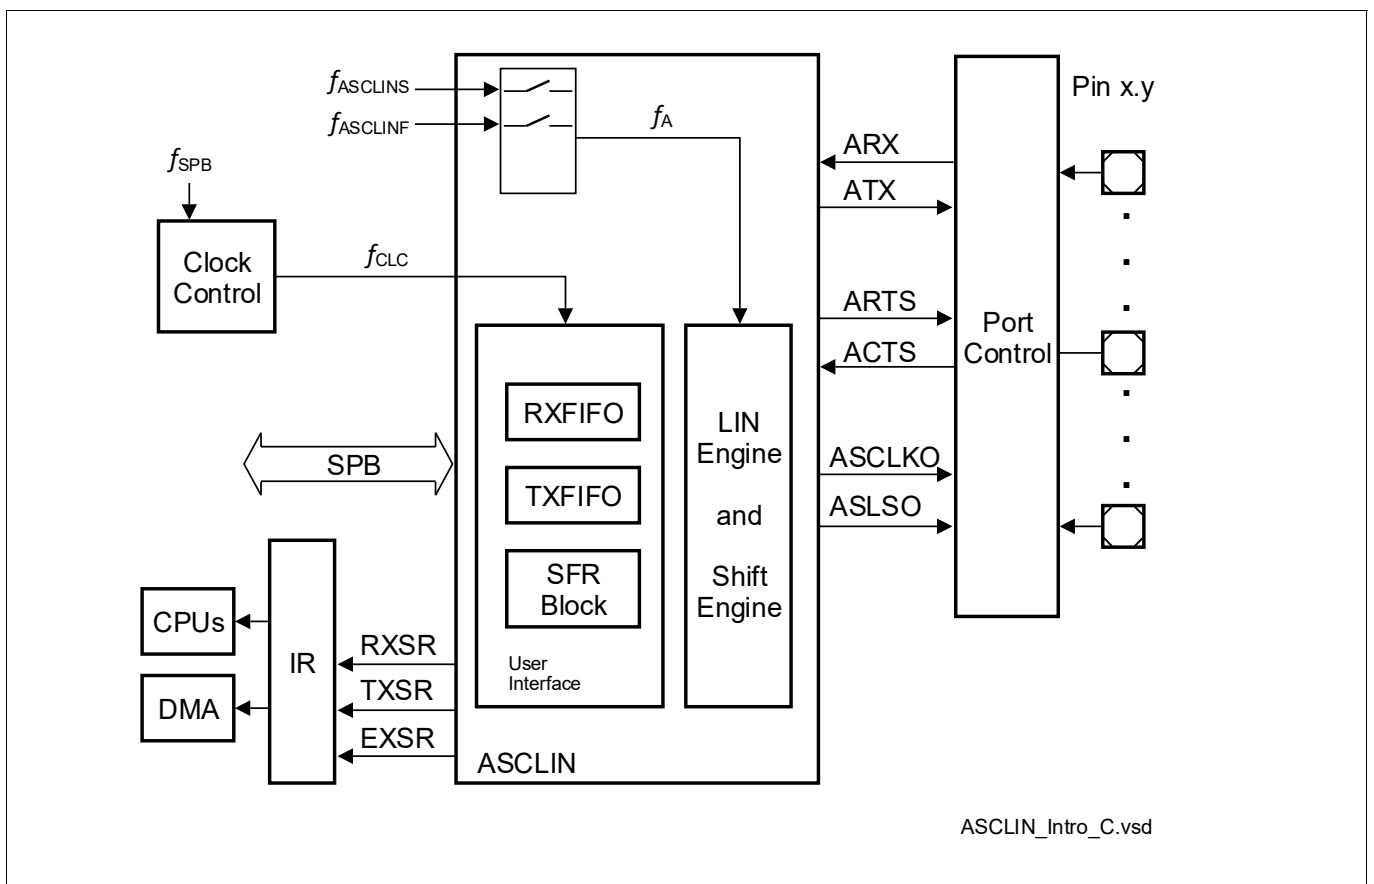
$f_{ASCLINS}$

$f_{ASCLINF}$

$f_A$

Pin x.y

$f_{SPB}$

ARX

ATX

Clock Control

$f_{CLC}$

ARTS

Port Control

ACTS

RXFIFO

LIN Engine and Shift Engine

SPB

TXFIFO

ASCLKO

ASLSO

SFR Block

CPUs

IR

RXSR

User Interface

DMA

TXSR

EXSR

ASCLIN

ASCLIN_Intro_C.vsd